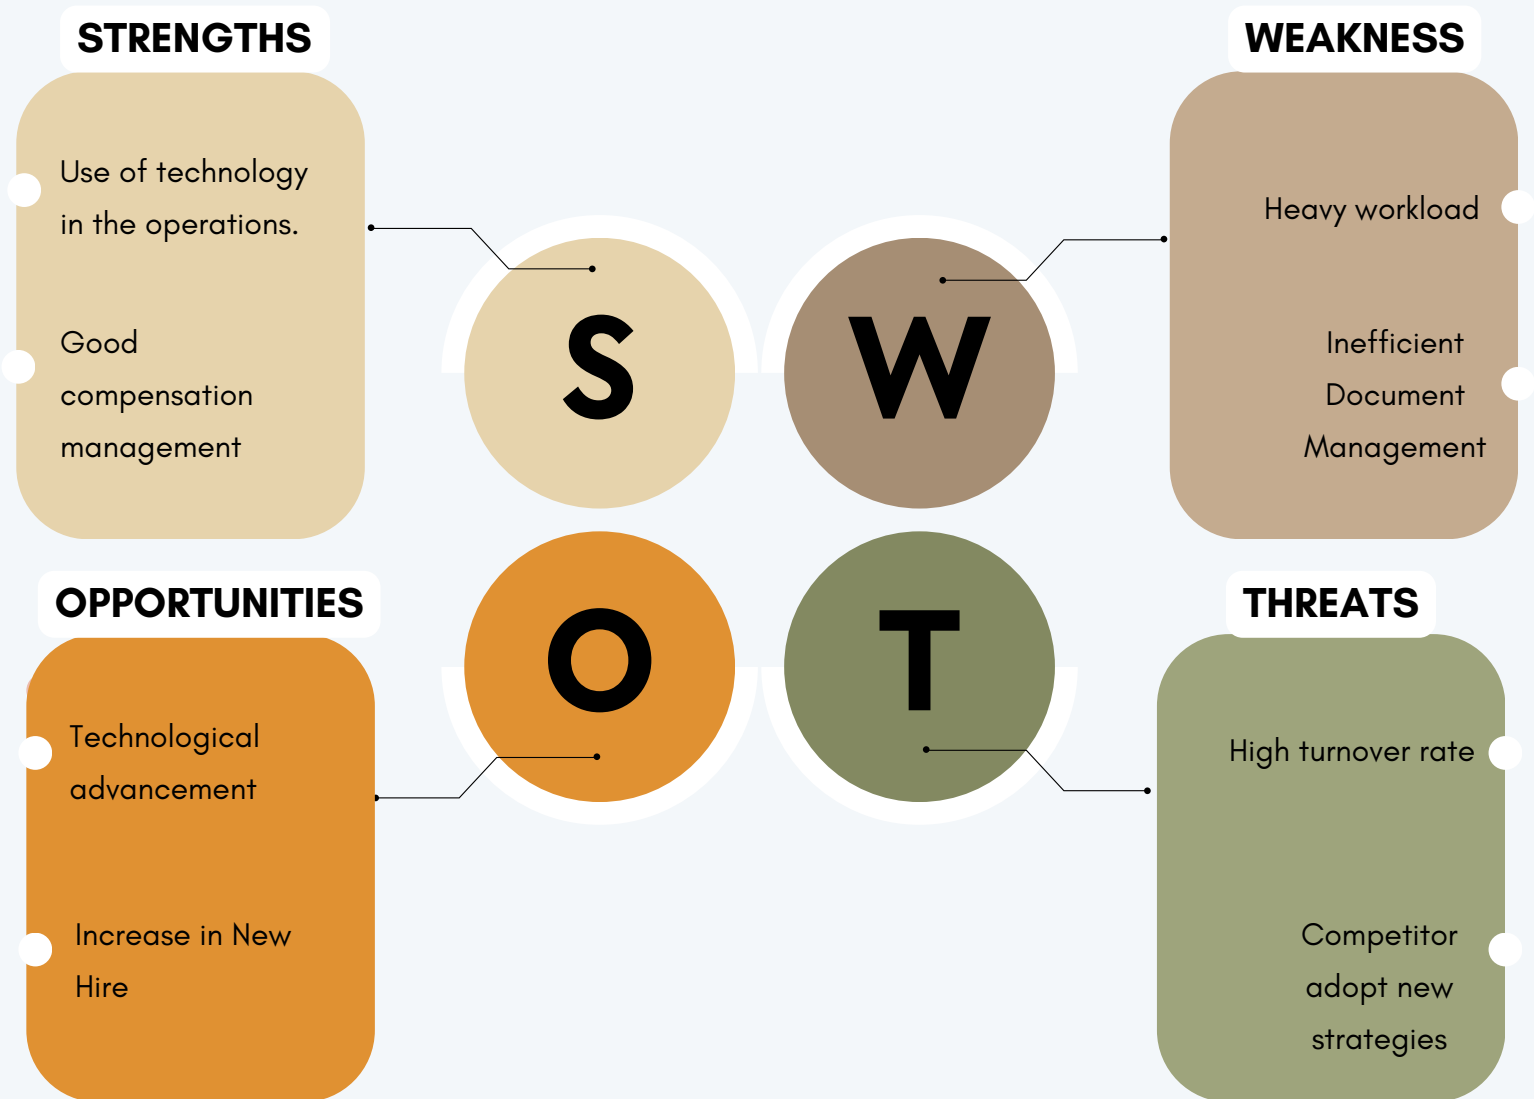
STRENGTHS

Use of technology in the operations.

Good compensation management

S

W

WEAKNESS

Heavy workload

Inefficient Document Management

OPPORTUNITIES

Technological advancement

Increase in New Hire

O

T

THREATS

High turnover rate

Competitor adopt new strategies